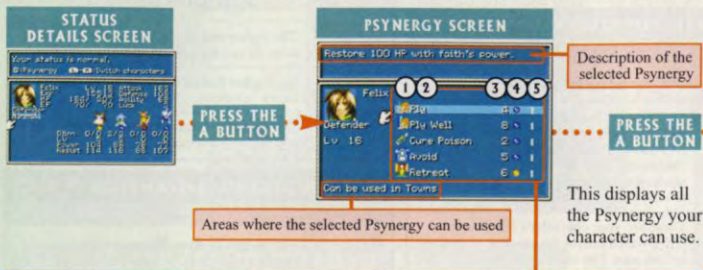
STATUS DETAILS SCREEN

Your status is normal.

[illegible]

PRESS THE A BUTTON

PSYNERGY SCREEN

Restore 100 HP with faith's power.

Description of the selected Psynergy

1 2 3 4 5

Felix

Defender

Lv 16

Ply

Ply Well

Cure Poison

Avoid

Retreat

Can be used in Towns

Areas where the selected Psynergy can be used

PRESS THE A BUTTON

This displays all the Psynergy your character can use.